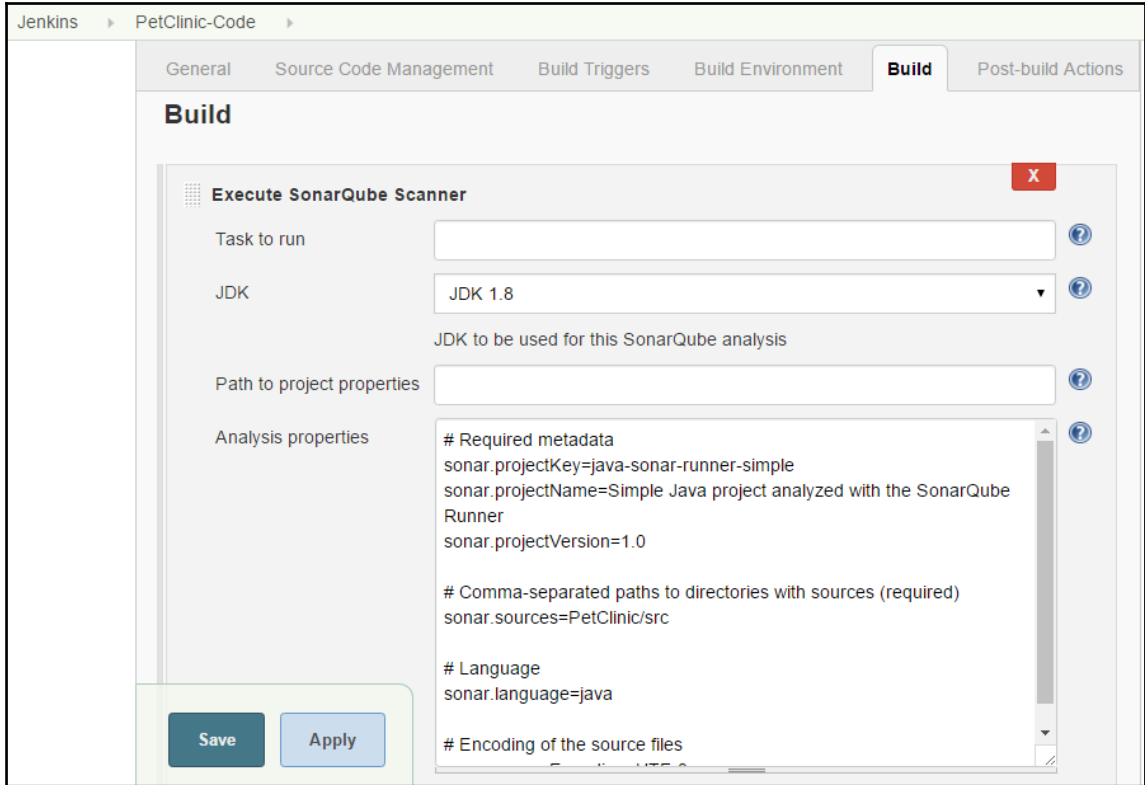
Jenkins ▸ PetClinic-Code ▸

General Source Code Management Build Triggers Build Environment Build Post-build Actions

Build

Execute SonarQube Scanner

X

Task to run

JDK

JDK 1.8

JDK to be used for this SonarQube analysis

Path to project properties

Analysis properties

# Required metadata
sonar.projectKey=java-sonar-runner-simple
sonar.projectName=Simple Java project analyzed with the SonarQube Runner
sonar.projectVersion=1.0

# Comma-separated paths to directories with sources (required)
sonar.sources=PetClinic/src

# Language
sonar.language=java

# Encoding of the source files
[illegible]

Save Apply